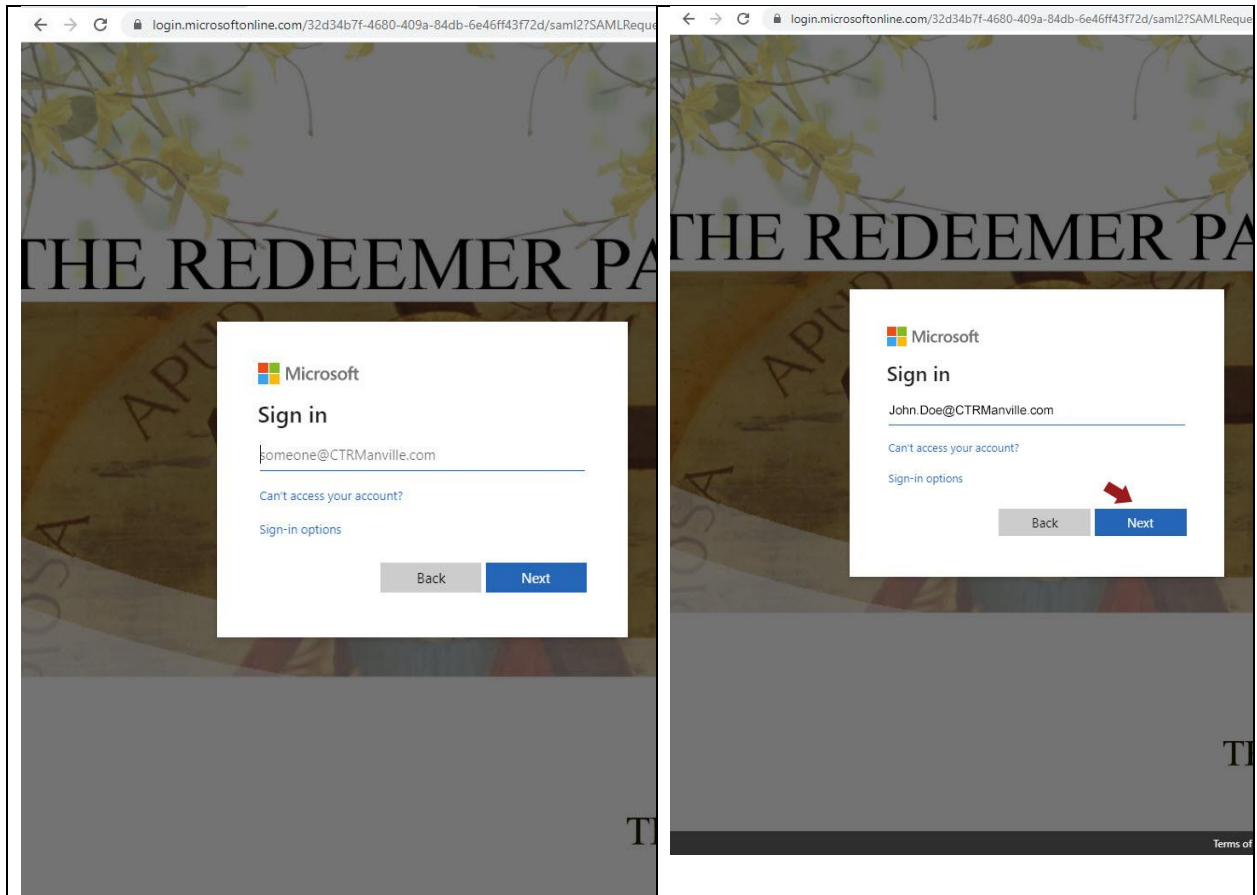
login.microsoftonline.com/32d34b7f-4680-409a-84db-6e46ff43f72d/saml2?SAMLReque

THE REDEEMER PA

APUD

Microsoft

Sign in

someone@CTRManville.com

Can't access your account?

Sign-in options

Back

Next

TI

login.microsoftonline.com/32d34b7f-4680-409a-84db-6e46ff43f72d/saml2?SAMLReque

THE REDEEMER PA

Microsoft

Sign in

John.Doe@CTRManville.com

Can't access your account?

Sign-in options

Back

Next

TI

Terms of